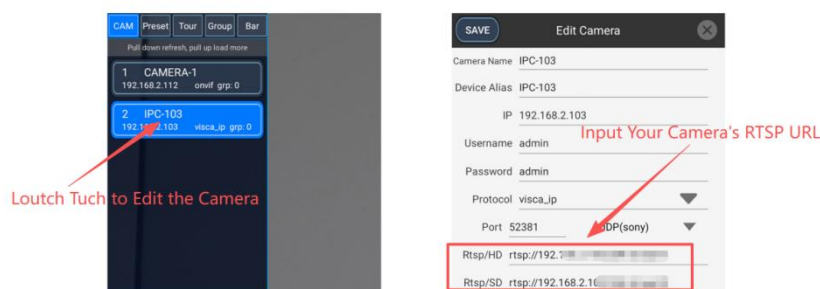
CAM Preset Tour Group Bar

Pull down refresh, pull up load more

1 CAMERA-1
192.168.2.112 onvif grp: 0

2 IPC-103
192.168.2.103 visca_ip grp: 0

Loutch Tuch to Edit the Camera

SAVE Edit Camera

Camera Name IPC-103

Device Alias IPC-103

IP 192.168.2.103

Username admin

Password admin

Protocol visca_ip

Port 52381 UDP(sony)

Input Your Camera's RTSP URL

Rtsp/HD rtsp://192.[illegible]

Rtsp/SD rtsp://192.168.2.1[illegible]